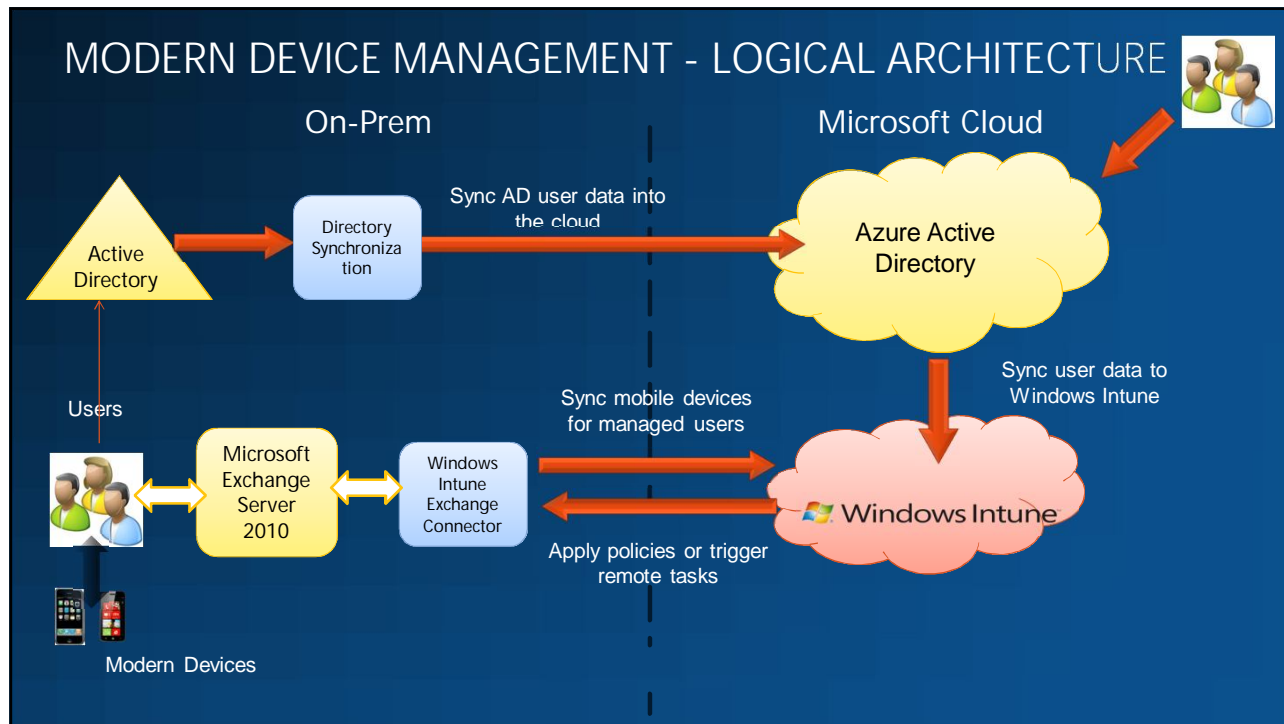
MODERN DEVICE MANAGEMENT - LOGICAL ARCHITECTURE

On-Prem

Microsoft Cloud

Active Directory

Directory Synchronization

Sync AD user data into the cloud

Azure Active Directory

Sync user data to Windows Intune

Users

Sync mobile devices for managed users

Microsoft Exchange Server 2010

Windows Intune Exchange Connector

Windows Intune

Apply policies or trigger remote tasks

Modern Devices